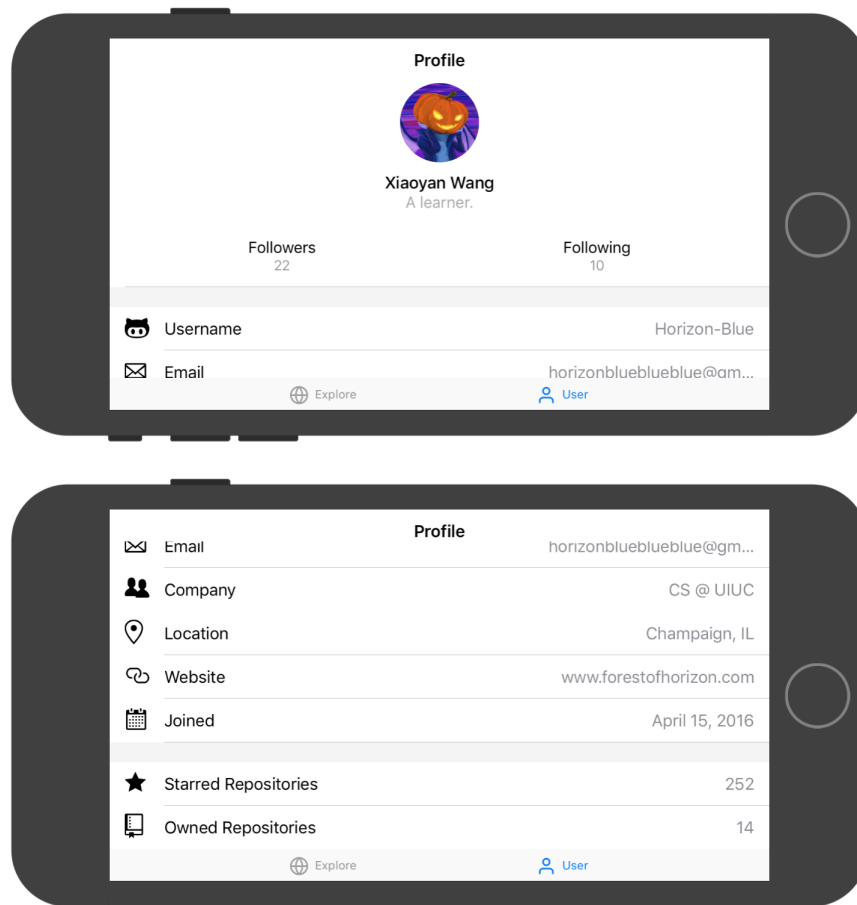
Profile

Xiaoyan Wang
A learner.

Followers
22

Following
10

Username Horizon-Blue

Email horizonblueblueblue@gm...

Explore User

Profile

Email horizonblueblueblue@gm...

Company CS @ UIUC

Location Champaign, IL

Website www.forestofhorizon.com

Joined April 15, 2016

Starred Repositories 252

Owned Repositories 14

Explore User